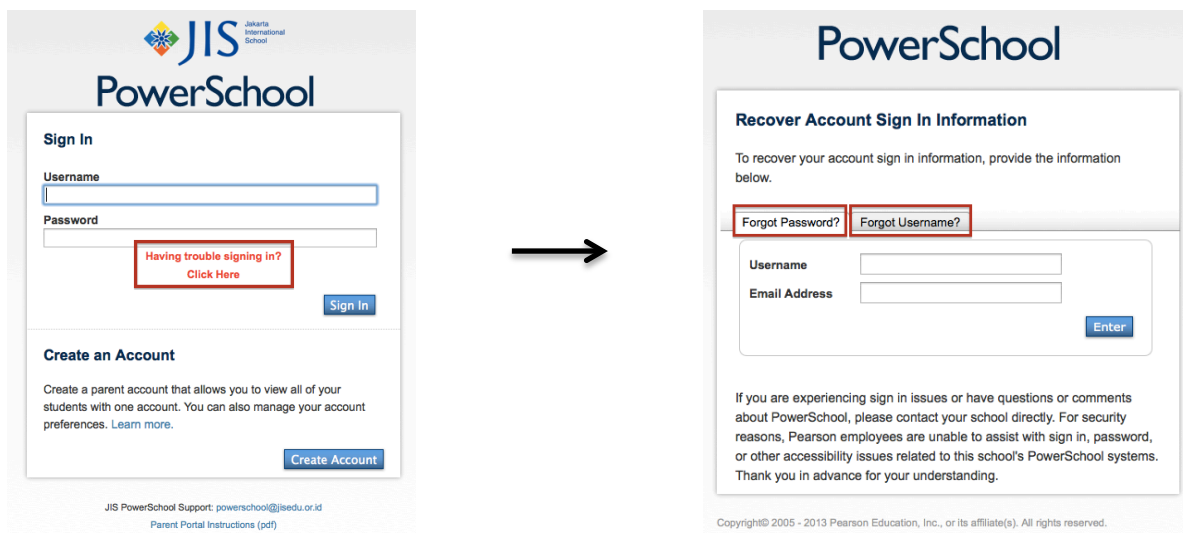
JIS Jakarta International School

PowerSchool

Sign In

Username

Password

Having trouble signing in? Click Here

Sign In

Create an Account

Create a parent account that allows you to view all of your students with one account. You can also manage your account preferences. Learn more.

Create Account

JIS PowerSchool Support: powerschool@jisedu.or.id

Parent Portal Instructions (pdf)

PowerSchool

Recover Account Sign In Information

To recover your account sign in information, provide the information below.

Forgot Password?

Forgot Username?

Username

Email Address

Enter

If you are experiencing sign in issues or have questions or comments about PowerSchool, please contact your school directly. For security reasons, Pearson employees are unable to assist with sign in, password, or other accessibility issues related to this school's PowerSchool systems. Thank you in advance for your understanding.

Copyright© 2005 - 2013 Pearson Education, Inc., or its affiliate(s). All rights reserved.